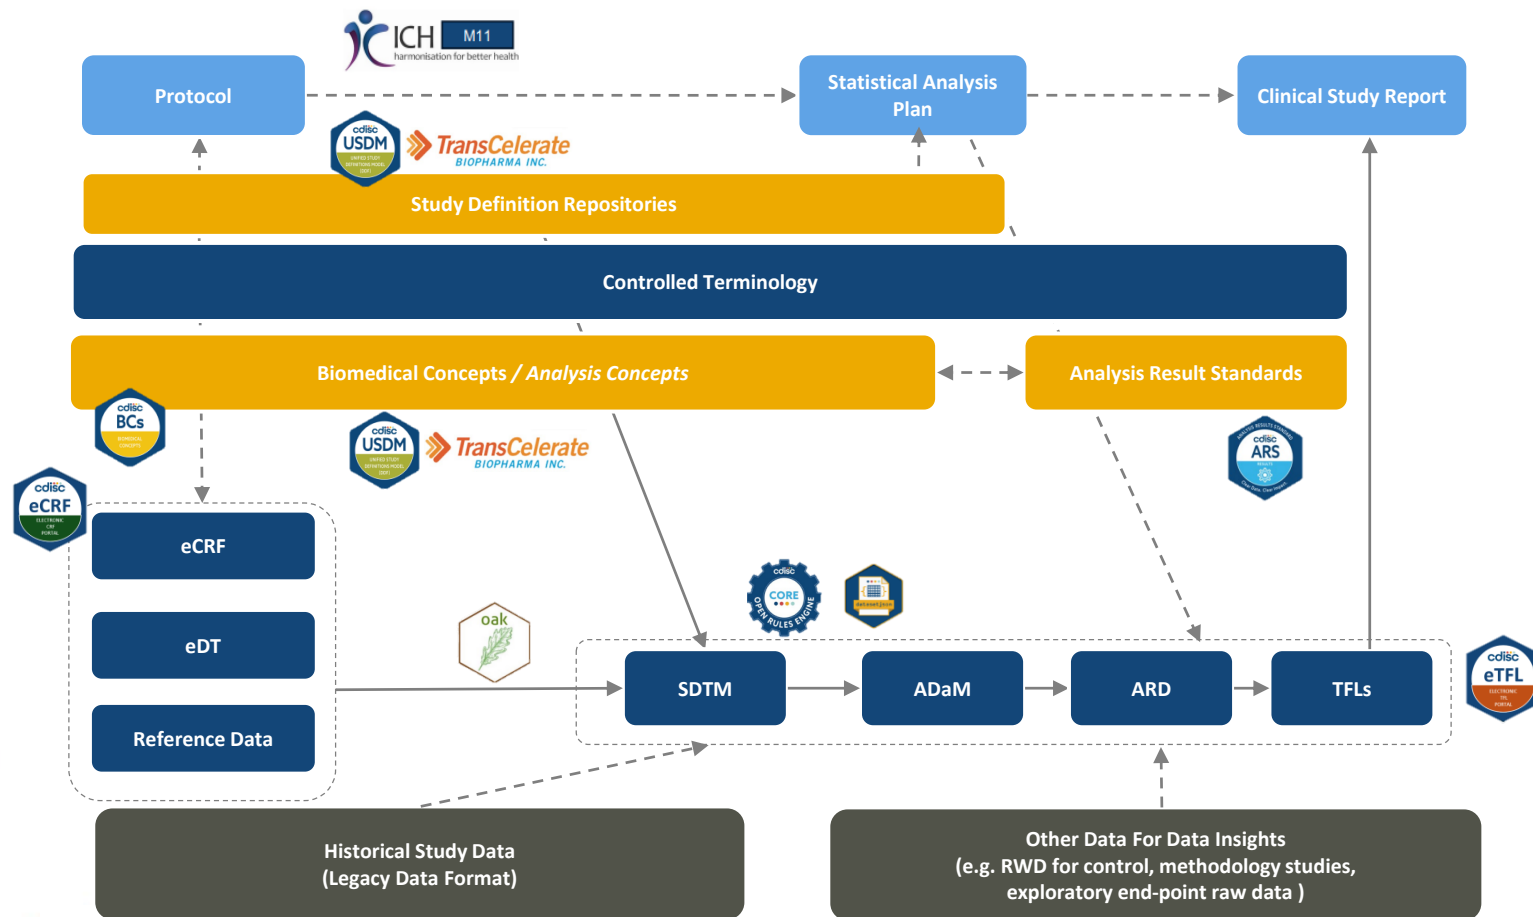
ICH M11
harmonisation for better health

Protocol

Statistical Analysis Plan

Clinical Study Report

cdisc USDM

TransCelerate BIOPHARMA INC.

Study Definition Repositories

Controlled Terminology

Biomedical Concepts / *Analysis Concepts*

Analysis Result Standards

cdisc BCs

cdisc USDM

TransCelerate BIOPHARMA INC.

cdisc ARS

cdisc eCRF

eCRF

eDT

Reference Data

oak

cdisc CORE OPEN RULES ENGINE

SDTM

ADaM

ARD

TFLs

cdisc eTFL

Historical Study Data
(Legacy Data Format)

Other Data For Data Insights
(e.g. RWD for control, methodology studies, exploratory end-point raw data )